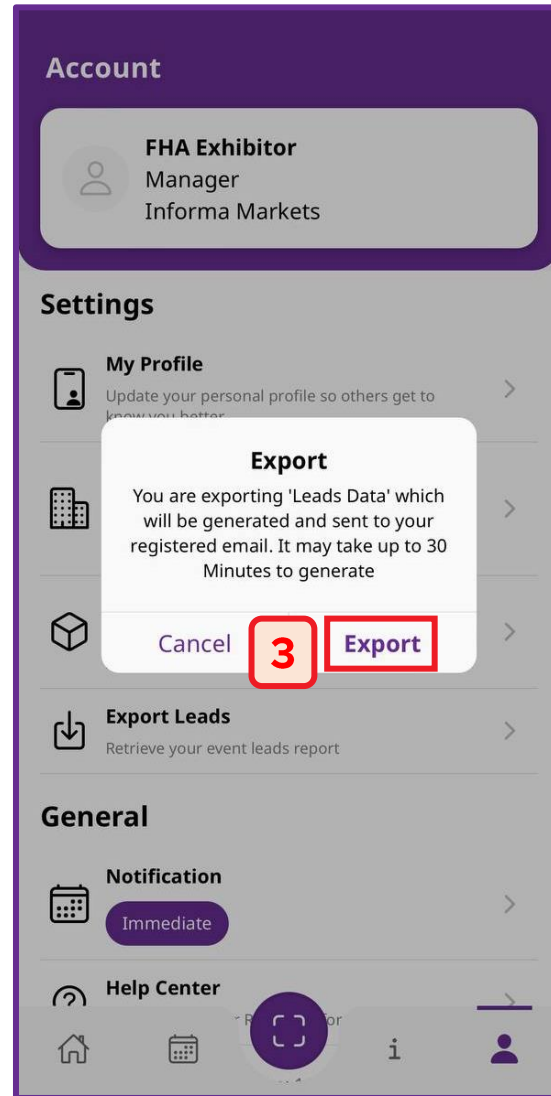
Account

FHA Exhibitor
Manager
Informa Markets

Settings

My Profile
Update your personal profile so others get to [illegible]

Export
You are exporting 'Leads Data' which will be generated and sent to your registered email. It may take up to 30 Minutes to generate

Cancel
3
Export

Export Leads
Retrieve your event leads report

General

Notification
Immediate

Help Center
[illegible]

i